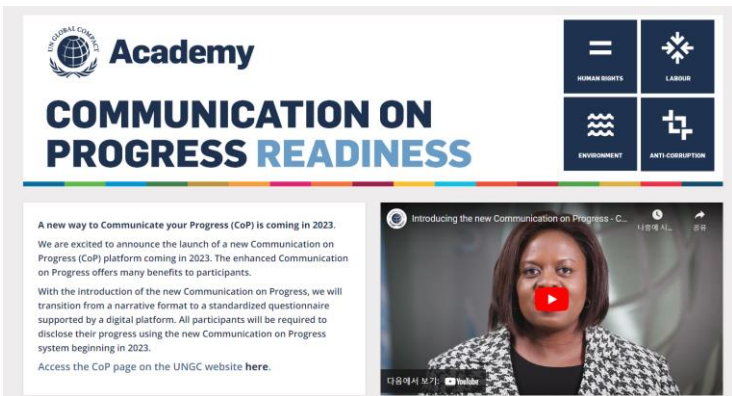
UN GLOBAL COMPACT
Academy

COMMUNICATION ON PROGRESS READINESS

HUMAN RIGHTS
LABOUR
ENVIRONMENT
ANTI-CORRUPTION

A new way to Communicate your Progress (CoP) is coming in 2023.

We are excited to announce the launch of a new Communication on Progress (CoP) platform coming in 2023. The enhanced Communication on Progress offers many benefits to participants.

With the introduction of the new Communication on Progress, we will transition from a narrative format to a standardized questionnaire supported by a digital platform. All participants will be required to disclose their progress using the new Communication on Progress system beginning in 2023.

Access the CoP page on the UNGC website here.

Introducing the new Communication on Progress - C...
나중에 시...
공유
다음에서 보기: YouTube